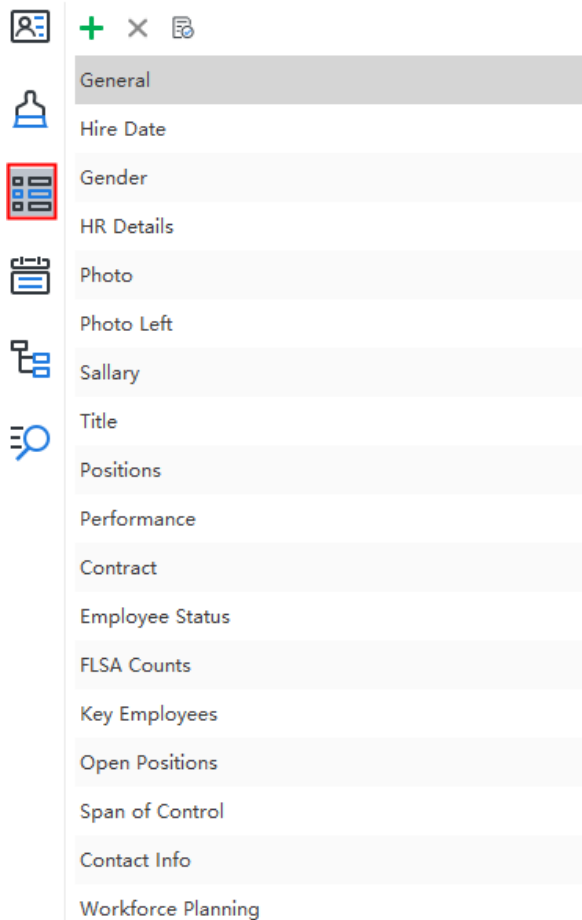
General
Hire Date
Gender
HR Details
Photo
Photo Left
Sallary
Title
Positions
Performance
Contract
Employee Status
FLSA Counts
Key Employees
Open Positions
Span of Control
Contact Info
Workforce Planning